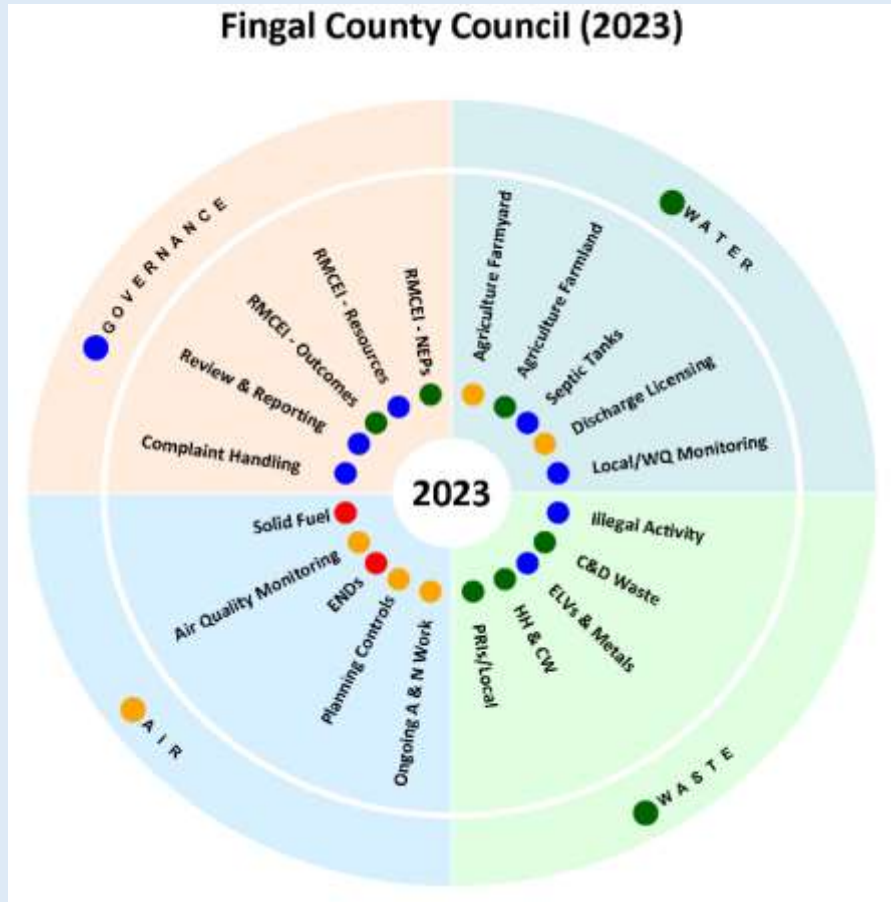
Fingal County Council (2023)

GOVERNANCE

Complaint Handling

Review & Reporting

RMCEI - Outcomes

RMCEI - Resources

RMCEI - NEPs

WATER

Agriculture Farmyard

Agriculture Farmland

Septic Tanks

Discharge Licensing

Local/WQ Monitoring

2023

WASTE

Illegal Activity

C&D Waste

ELVs & Metals

HH & CW

PRIs/Local

AIR

Solid Fuel

Air Quality Monitoring

ENDs

Planning Controls

Ongoing A & N Work